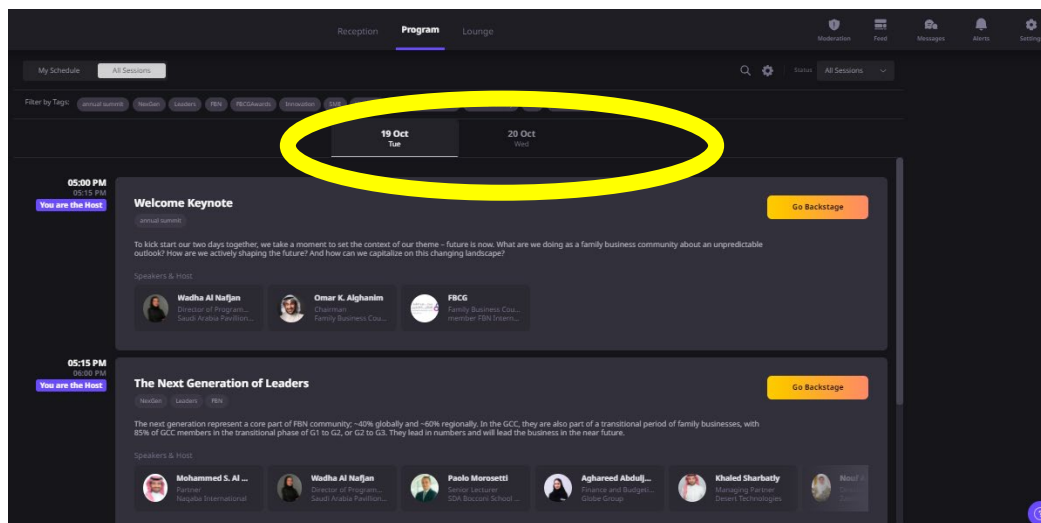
Reception Program Lounge

Moderation Feed Messages Alerts Settings

My Schedule All Sessions

Status All Sessions

Filter by Tags: annual summit NexGen Leaders FBN FBCGAwards Innovation Skill

19 Oct
Tue

20 Oct
Wed

05:00 PM
05:15 PM
You are the Host

Welcome Keynote

annual summit

Go Backstage

To kick start our two days together, we take a moment to set the context of our theme – future is now. What are we doing as a family business community about an unpredictable outlook? How are we actively shaping the future? And how can we capitalize on this changing landscape?

Speakers & Host

Wadha Al Nafjan
Director of Program...
Saudi Arabia Pavilion...

Omar K. Alghanim
Chairman
Family Business Cou...

FBCG
Family Business Cou...
member FBN Intern...

05:15 PM
06:00 PM
You are the Host

The Next Generation of Leaders

NexGen Leaders FBN

Go Backstage

The next generation represent a core part of FBN community; ~40% globally and ~60% regionally. In the GCC, they are also part of a transitional period of family businesses, with 85% of GCC members in the transitional phase of G1 to G2, or G2 to G3. They lead in numbers and will lead the business in the near future.

Speakers & Host

Mohammed S. Al ...
Partner
Nasjiba International

Wadha Al Nafjan
Director of Program...
Saudi Arabia Pavilion...

Paolo Morosetti
Senior Lecturer
SDA Bocconi School ...

Aghareed Abdulj...
Finance and Budgeti...
Globe Group

Khaled Sharbatly
Managing Partner
Desert Technologies

Nouf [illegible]